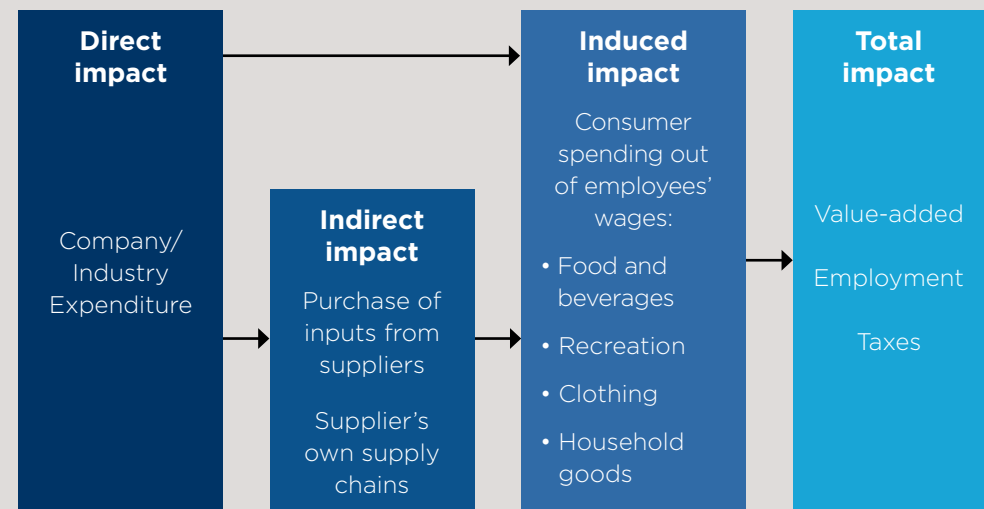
Direct impact

Company/ Industry Expenditure

Indirect impact

Purchase of inputs from suppliers

Supplier's own supply chains

Induced impact

Consumer spending out of employees' wages:

• Food and beverages

• Recreation

• Clothing

• Household goods

Total impact

Value-added

Employment

Taxes